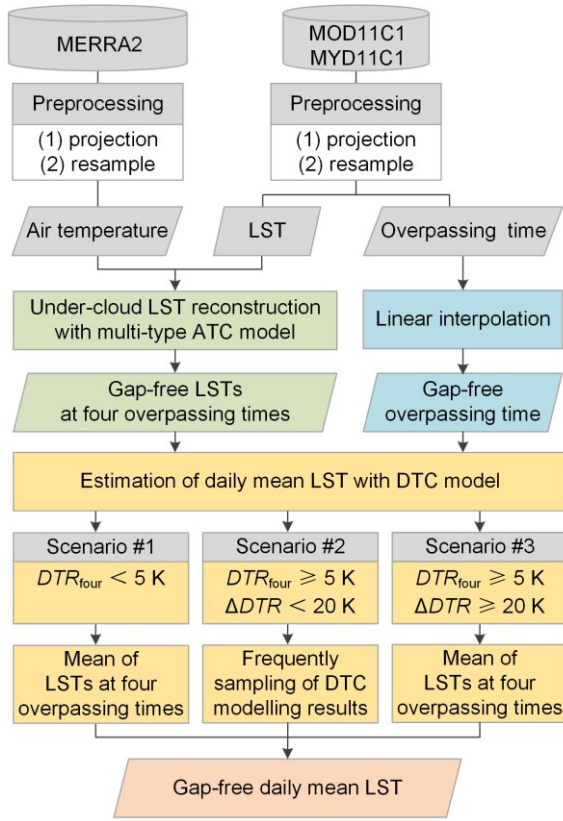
MERRA2

MOD11C1
MYD11C1

Preprocessing
(1) projection
(2) resample

Preprocessing
(1) projection
(2) resample

Air temperature

LST

Overpassing time

Under-cloud LST reconstruction with multi-type ATC model

Linear interpolation

Gap-free LSTs at four overpassing times

Gap-free overpassing time

Estimation of daily mean LST with DTC model

Scenario #1
$DTR_{\mathrm{four}} < 5$ K

Scenario #2
$DTR_{\mathrm{four}} \geqslant 5$ K
$\Delta DTR < 20$ K

Scenario #3
$DTR_{\mathrm{four}} \geqslant 5$ K
$\Delta DTR \geqslant 20$ K

Mean of LSTs at four overpassing times

Frequently sampling of DTC modelling results

Mean of LSTs at four overpassing times

Gap-free daily mean LST